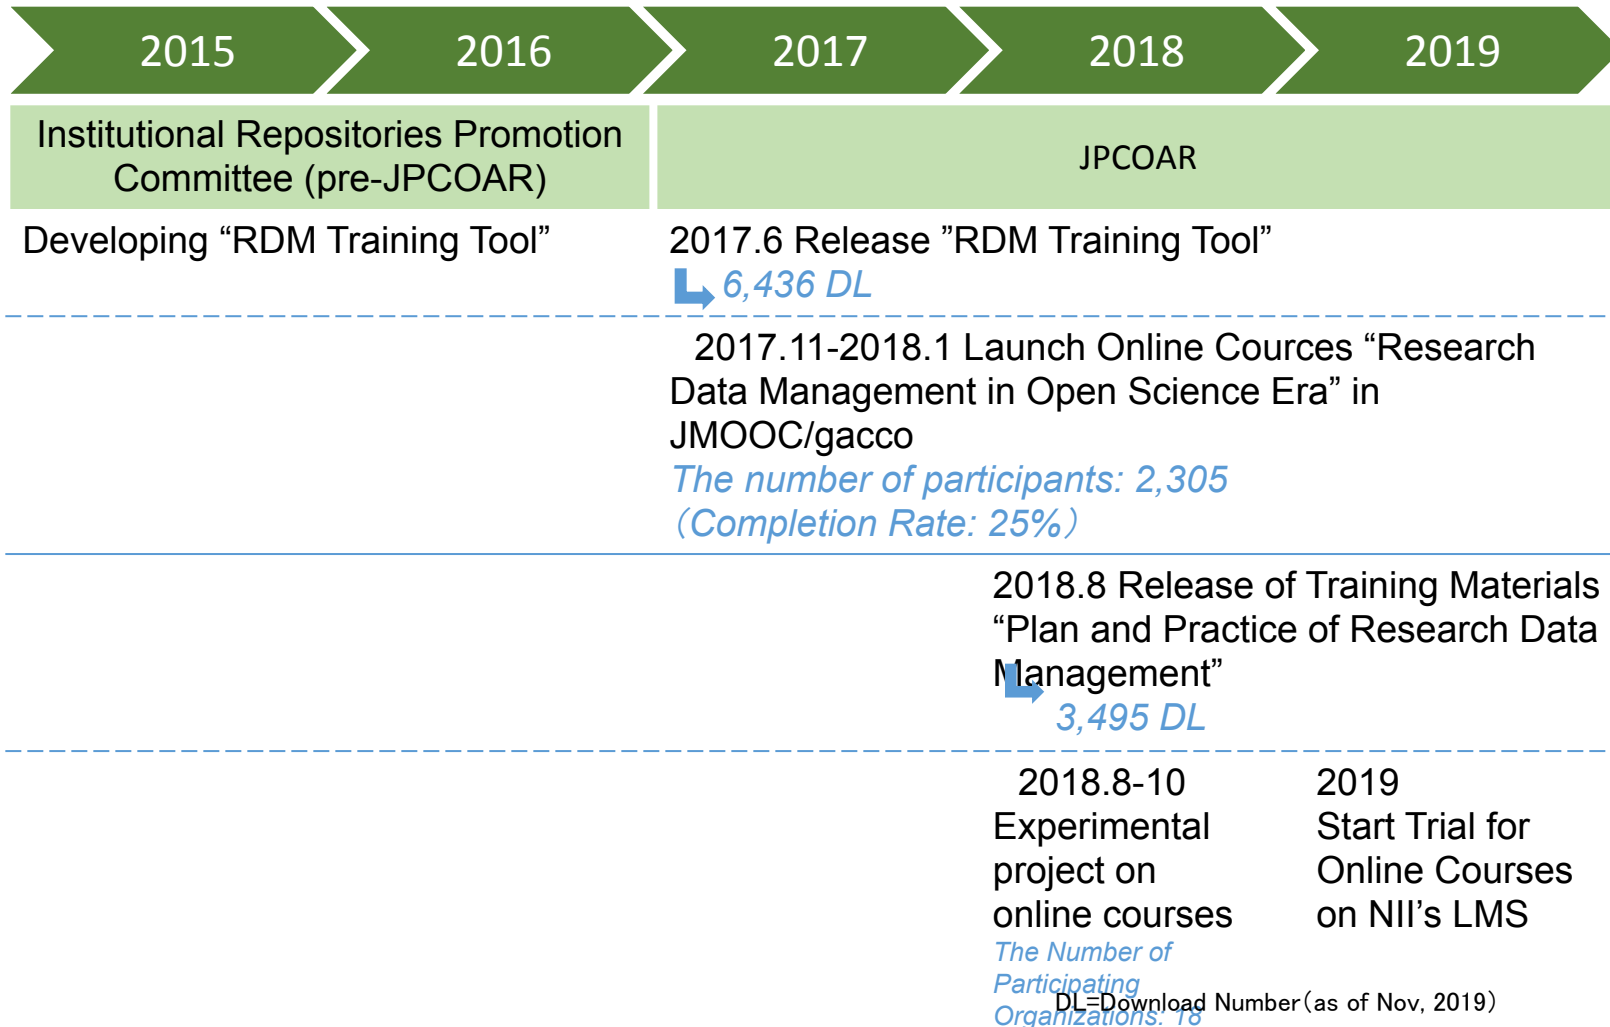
2015

2016

2017

2018

2019

Institutional Repositories Promotion Committee (pre-JPCOAR)

JPCOAR

Developing “RDM Training Tool”

2017.6 Release ”RDM Training Tool”

6,436 DL

2017.11-2018.1 Launch Online Cources “Research Data Management in Open Science Era” in JMOOC/gacco

The number of participants: 2,305
（Completion Rate: 25%）

2018.8 Release of Training Materials “Plan and Practice of Research Data Management”

3,495 DL

2018.8-10
Experimental project on online courses

The Number of Participating Organizations: 18

2019
Start Trial for Online Courses on NII’s LMS

DL=Download Number（as of Nov, 2019）